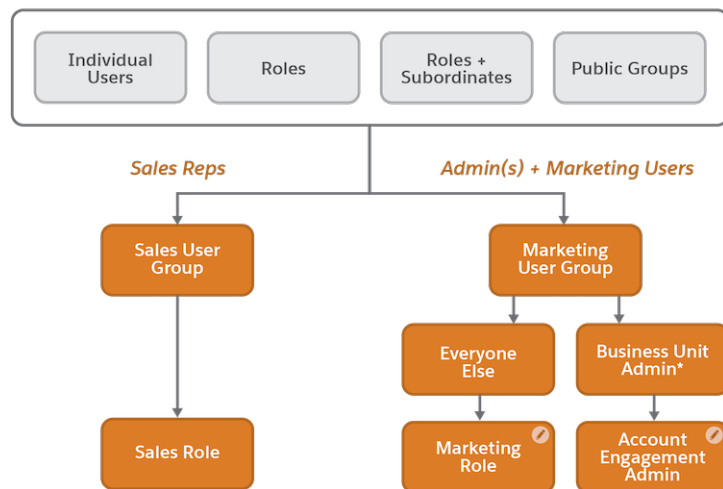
Individual Users

Roles

Roles + Subordinates

Public Groups

Sales Reps

Admin(s) + Marketing Users

Sales User Group

Marketing User Group

Everyone Else

Business Unit Admin*

Sales Role

Marketing Role

Account Engagement Admin